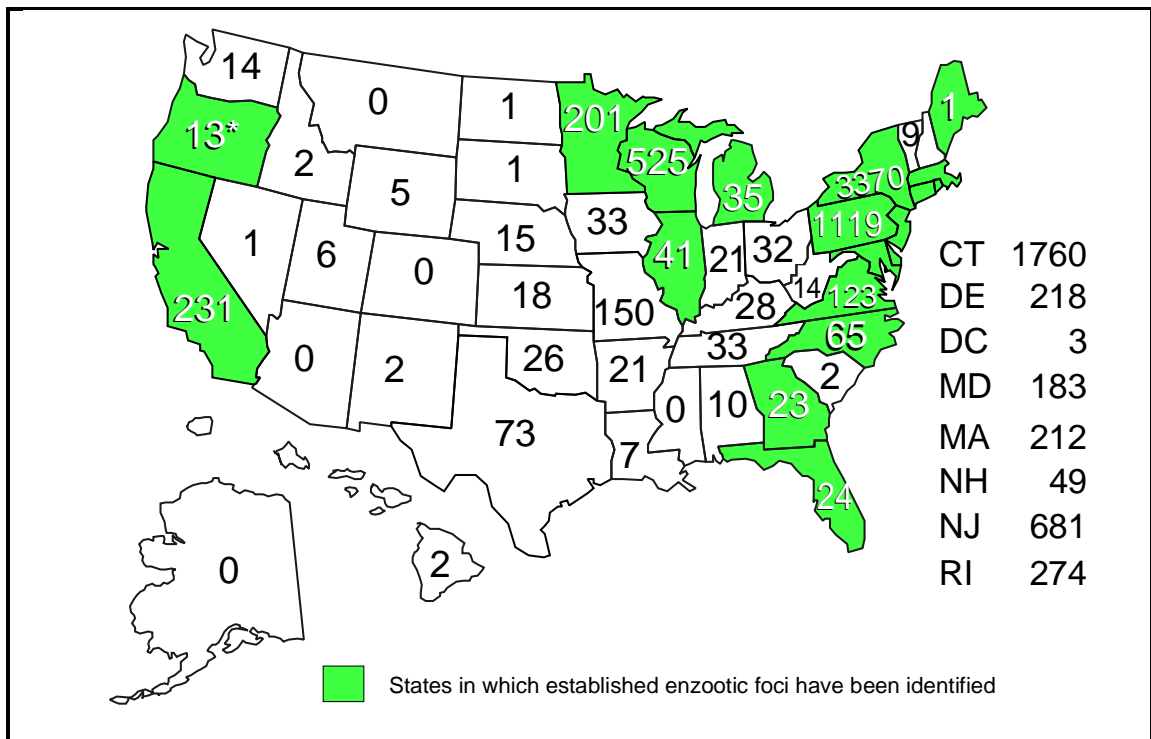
14
13*
0
1
201
9
1
2
5
1
525
3370
35
33
1119
1
6
0
15
41
21
32
18
150
28
14
123
231
65
33
0
2
26
21
2
0
10
23
73
7
24
0
2

| | |
|---|---|
| CT | 1760 |
| DE | 218 |
| DC | 3 |
| MD | 183 |
| MA | 212 |
| NH | 49 |
| NJ | 681 |
| RI | 274 |

States in which established enzootic foci have been identified